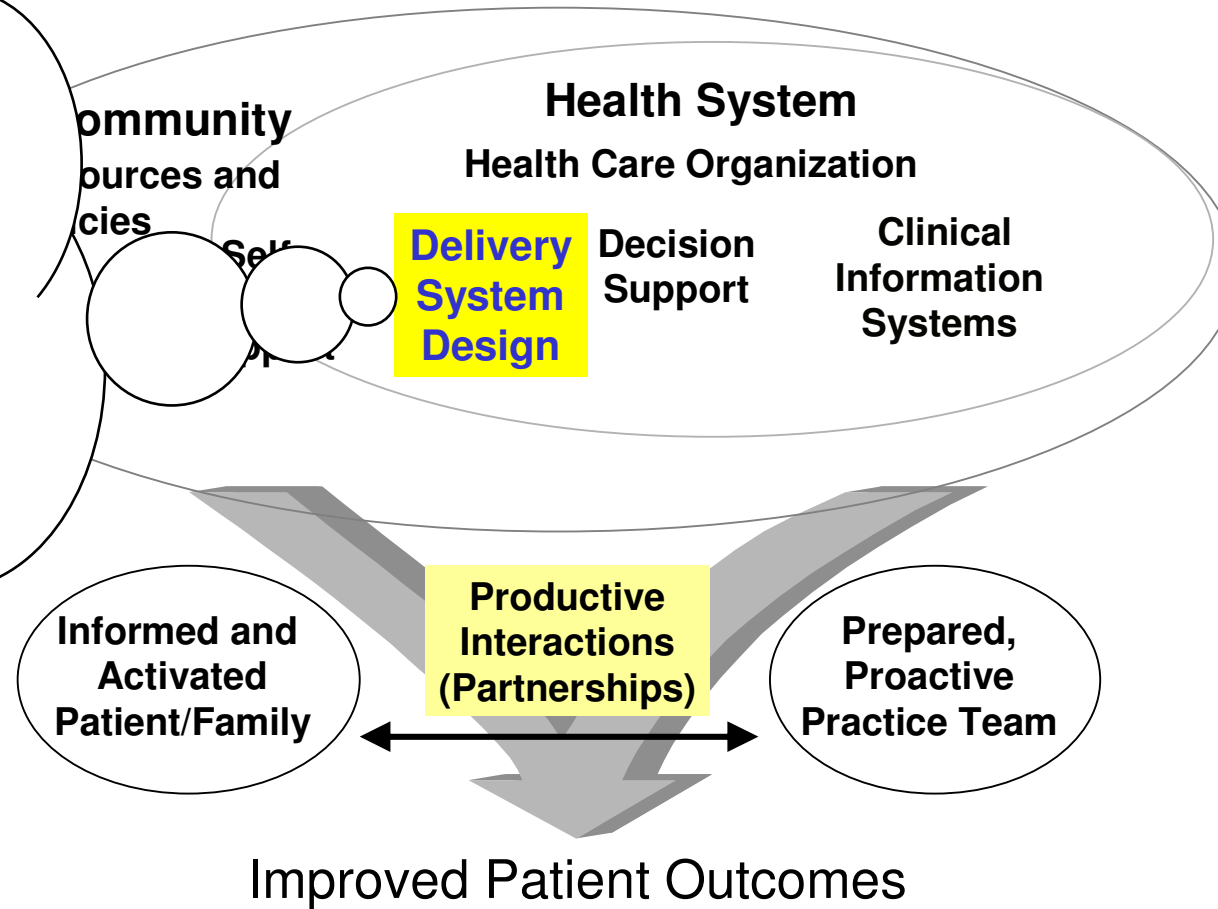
ommunity
ources and
cies

Self
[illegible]
pport

Health System
Health Care Organization

Delivery System Design

Decision Support

Clinical Information Systems

Productive Interactions (Partnerships)

Informed and Activated Patient/Family

Prepared, Proactive Practice Team

Improved Patient Outcomes